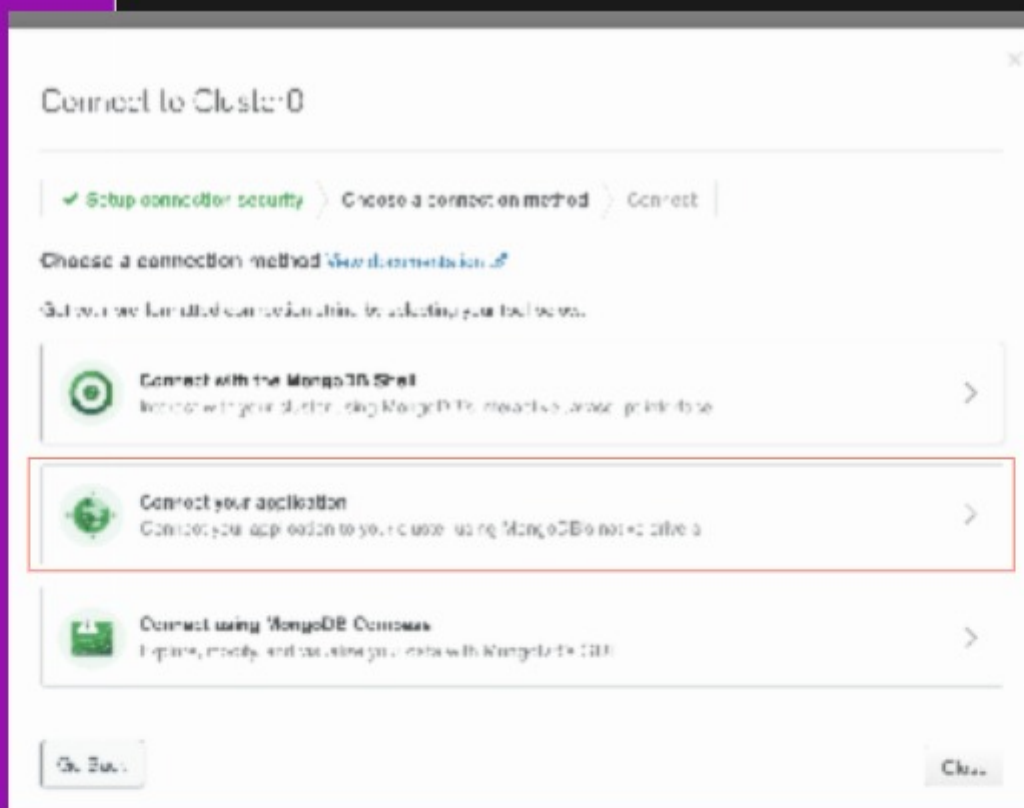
Connect to Cluster0

✓ Setup connection security

Choose a connection method

Connect

Choose a connection method View documentation

Get your pre-formatted connection string by selecting your tool below.

Connect with the MongoDB Shell

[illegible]

Connect your application

Connect your application to your cluster using MongoDB's native drivers

Connect using MongoDB Compass

Explore, modify, and visualize your data with MongoDB's GUI

Go Back

Close